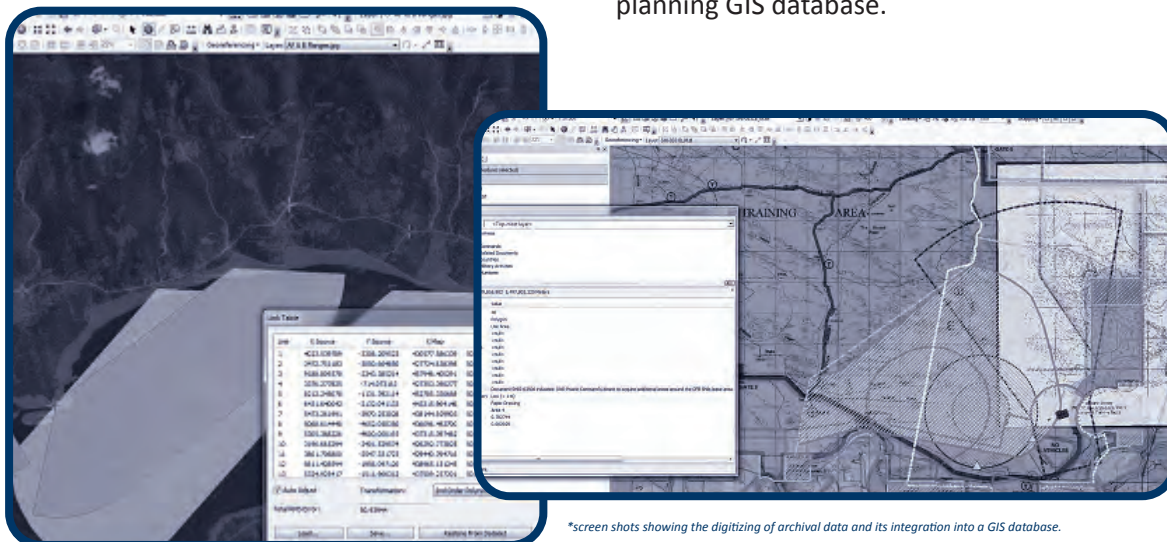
planning GIS database.

Georeferencing

Link Table

Link | X Source | Y Source | X Map

Auto Adjust

Transformation:

Total RMS Error:

Load... | Save... | Restore From Dataset

TRAINING AREA

Georeferencing

*screen shots showing the digitizing of archival data and its integration into a GIS database.